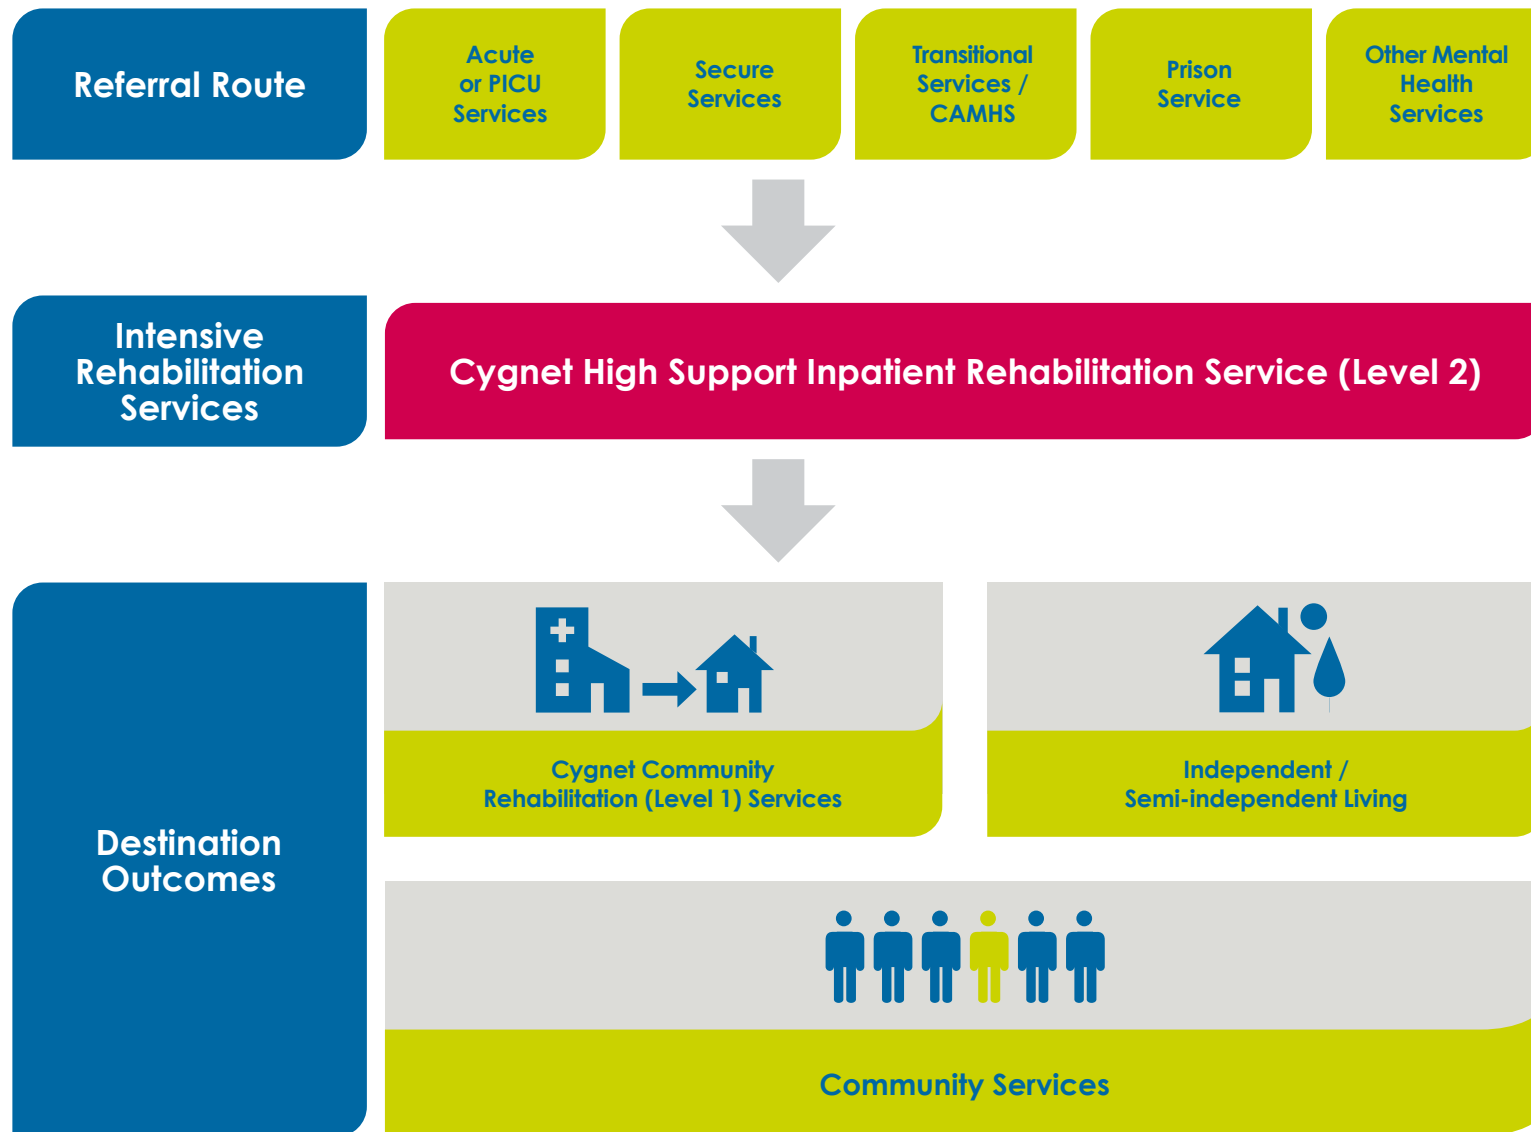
Referral Route

Acute or PICU Services

Secure Services

Transitional Services / CAMHS

Prison Service

Other Mental Health Services

Intensive Rehabilitation Services

Cygnet High Support Inpatient Rehabilitation Service (Level 2)

Destination Outcomes

Cygnet Community Rehabilitation (Level 1) Services

Independent / Semi-independent Living

Community Services